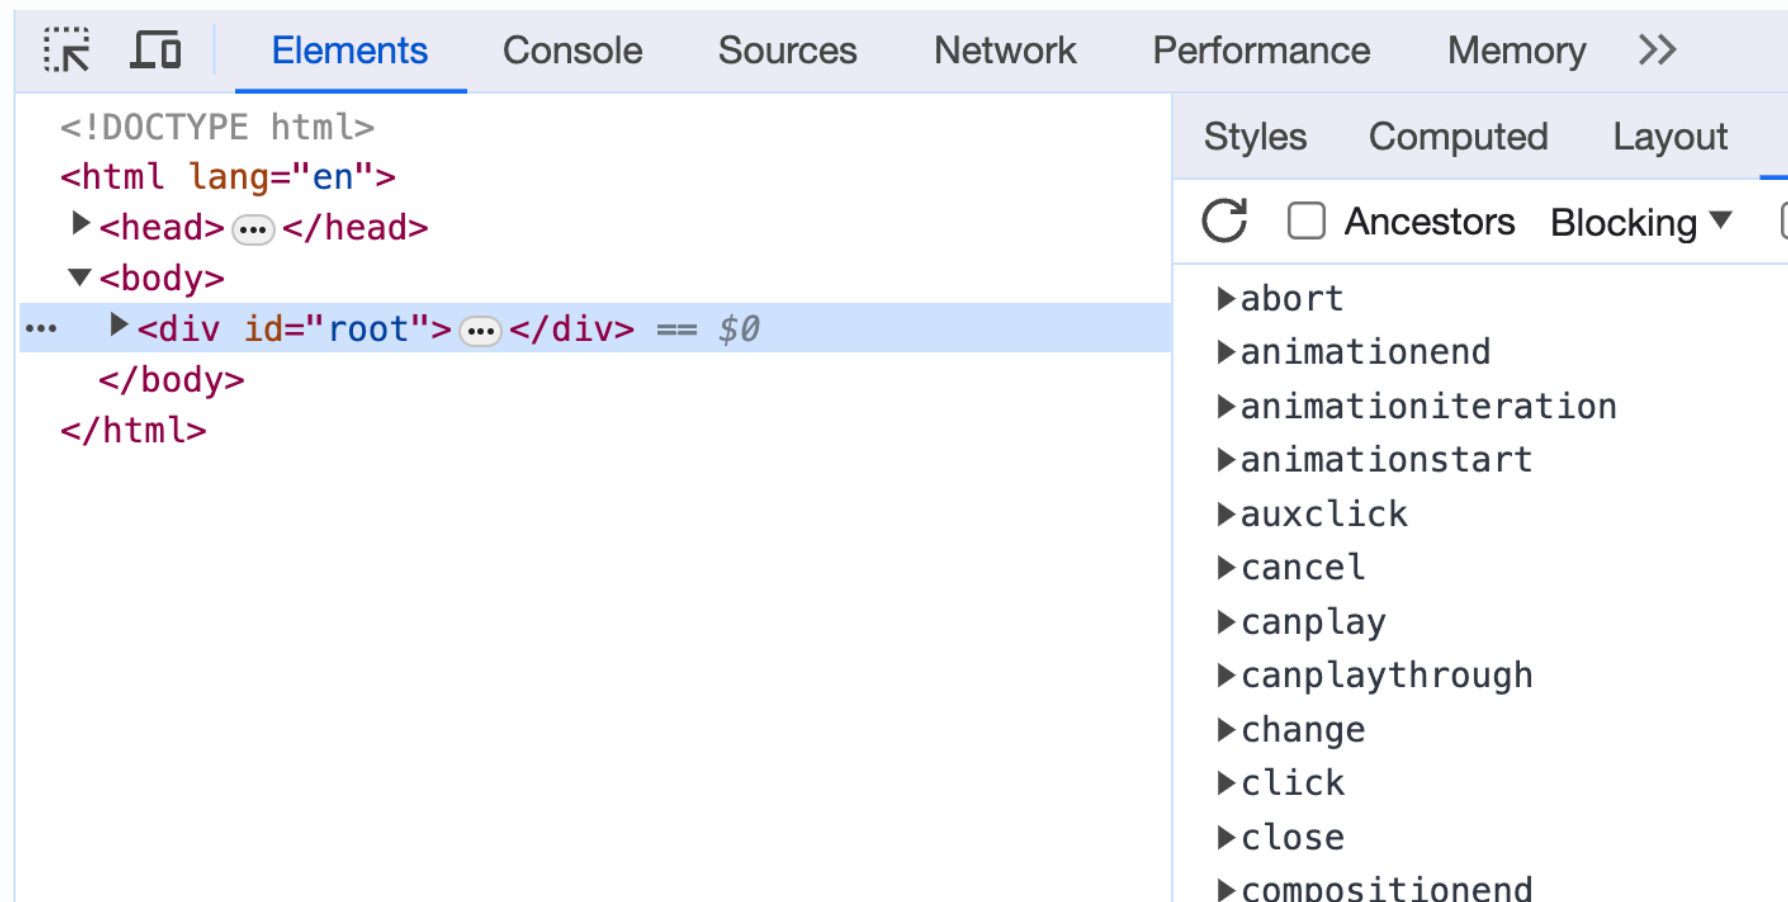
Elements Console Sources Network Performance Memory >>

<!DOCTYPE html>
<html lang="en">
<head> ••• </head>
<body>
••• <div id="root"> ••• </div> == $0
</body>
</html>

Styles Computed Layout

Ancestors Blocking

abort
animationend
animationiteration
animationstart
auxclick
cancel
canplay
canplaythrough
change
click
close
compositionend